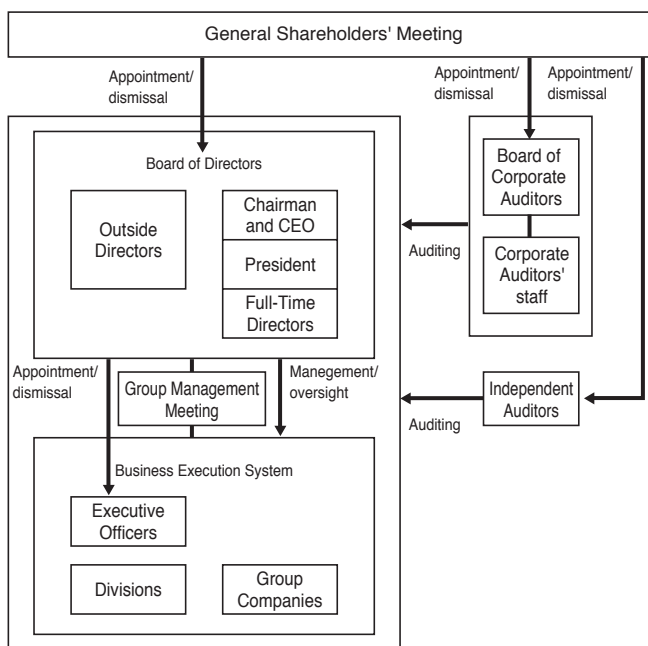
General Shareholders' Meeting

Appointment/ dismissal

Appointment/ dismissal

Appointment/ dismissal

Board of Directors

Outside Directors

Chairman and CEO

President

Full-Time Directors

Board of Corporate Auditors

Corporate Auditors' staff

Auditing

Appointment/ dismissal

Group Management Meeting

Manegement/ oversight

Independent Auditors

Auditing

Business Execution System

Executive Officers

Divisions

Group Companies